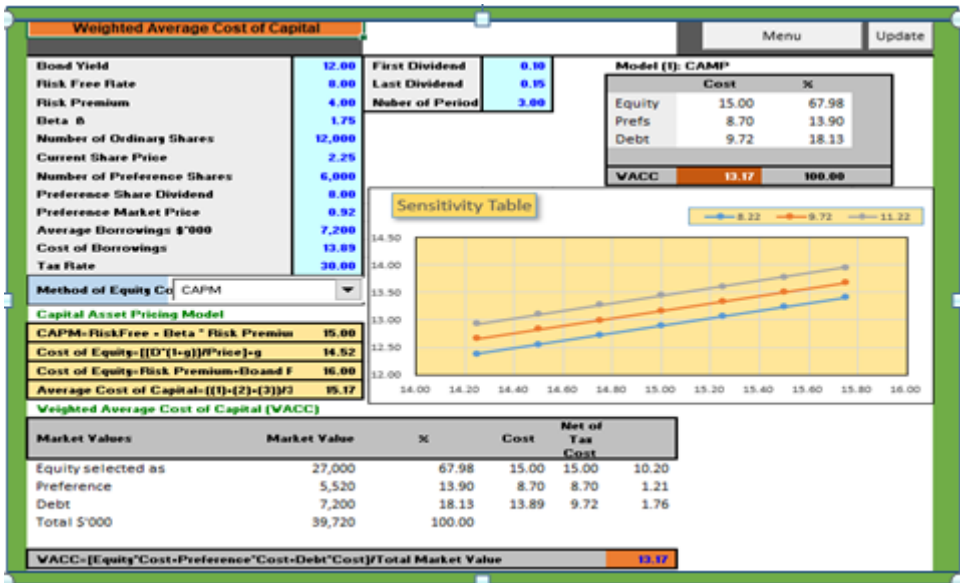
Weighted Average Cost of Capital

Menu | Update

| Bond Yield | 12.00 |
|---|---|
| Risk Free Rate | 8.00 |
| Risk Premium | 4.00 |
| Beta ß | 1.75 |
| Number of Ordinary Shares | 12,000 |
| Current Share Price | 2.25 |
| Number of Preference Shares | 6,000 |
| Preference Share Dividend | 8.00 |
| Preference Market Price | 0.92 |
| Average Borrowings $'000 | 7,200 |
| Cost of Borrowings | 13.89 |
| Tax Rate | 30.00 |

| First Dividend | 0.10 |
|---|---|
| Last Dividend | 0.15 |
| Nuber of Period | 3.00 |

Model (1): CAMP

| | Cost | % |
|---|---|---|
| Equity | 15.00 | 67.98 |
| Prefs | 8.70 | 13.90 |
| Debt | 9.72 | 18.13 |
| WACC | 13.17 | 100.00 |

Sensitivity Table

8.22 9.72 11.22

14.50 14.00 13.50 13.00 12.50 12.00

14.00 14.20 14.40 14.60 14.80 15.00 15.20 15.40 15.60 15.80 16.00

Method of Equity Co CAPM

Capital Asset Pricing Model

| CAPM=RiskFree + Beta * Risk Premiu | 15.00 |
|---|---|
| Cost of Equity=[(D*(1+g))/Price]+g | 14.52 |
| Cost of Equity=Risk Premium+Boand F | 16.00 |
| Average Cost of Capital=((1)+(2)+(3))/3 | 15.17 |

Weighted Average Cost of Capital (WACC)

| Market Values | Market Value | % | Cost | Net of Tax Cost | |
|---|---|---|---|---|---|
| Equity selected as | 27,000 | 67.98 | 15.00 | 15.00 | 10.20 |
| Preference | 5,520 | 13.90 | 8.70 | 8.70 | 1.21 |
| Debt | 7,200 | 18.13 | 13.89 | 9.72 | 1.76 |
| Total $'000 | 39,720 | 100.00 | | | |

WACC=[Equity*Cost+Preference*Cost+Debt*Cost]/Total Market Value 13.17